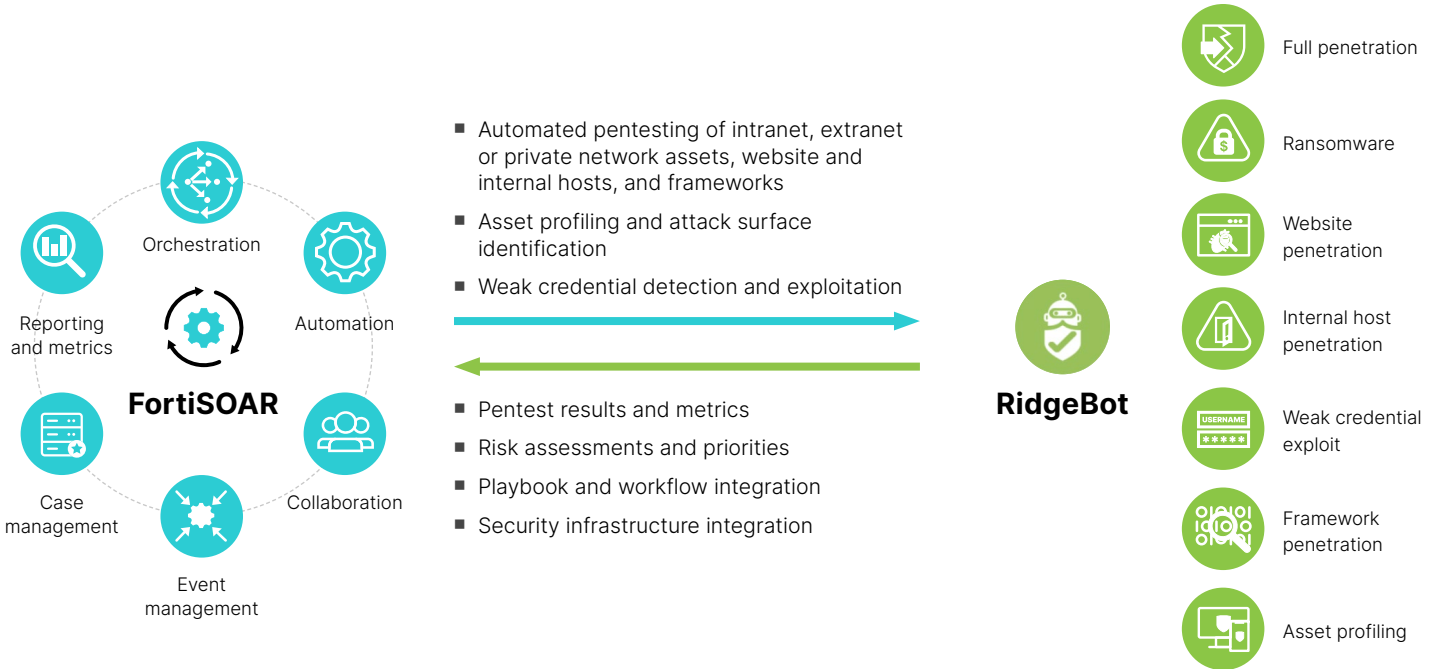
Orchestration

Reporting and metrics

Automation

FortiSOAR

Case management

Collaboration

Event management

■ Automated pentesting of intranet, extranet or private network assets, website and internal hosts, and frameworks

■ Asset profiling and attack surface identification

■ Weak credential detection and exploitation

■ Pentest results and metrics

■ Risk assessments and priorities

■ Playbook and workflow integration

■ Security infrastructure integration

RidgeBot

Full penetration

Ransomware

Website penetration

Internal host penetration

USERNAME
*****

Weak credential exploit

Framework penetration

Asset profiling